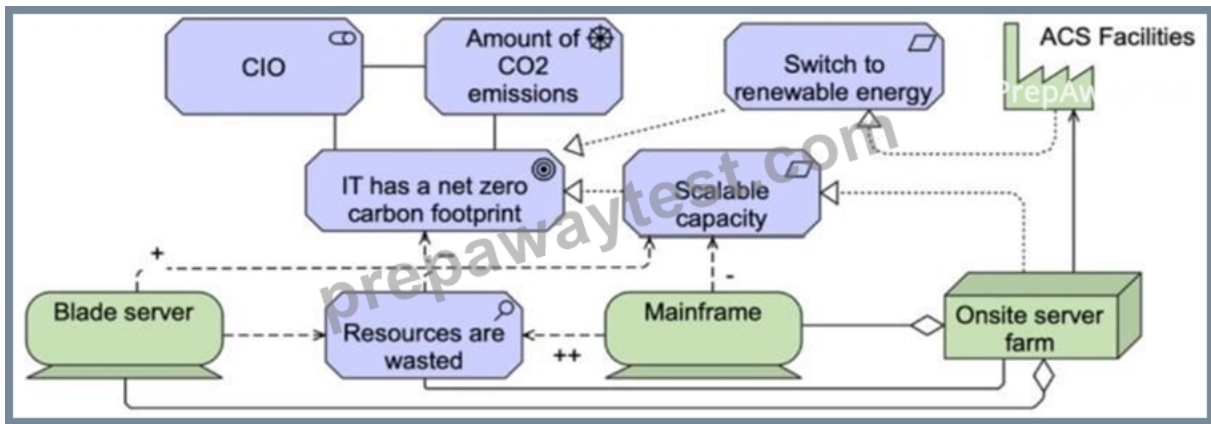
CIO

Amount of CO2 emissions

Switch to renewable energy

ACS Facilities

IT has a net zero carbon footprint

Scalable capacity

+

-

Blade server

Resources are wasted

++

Mainframe

Onsite server farm

prepawaytest.com

PrepAway